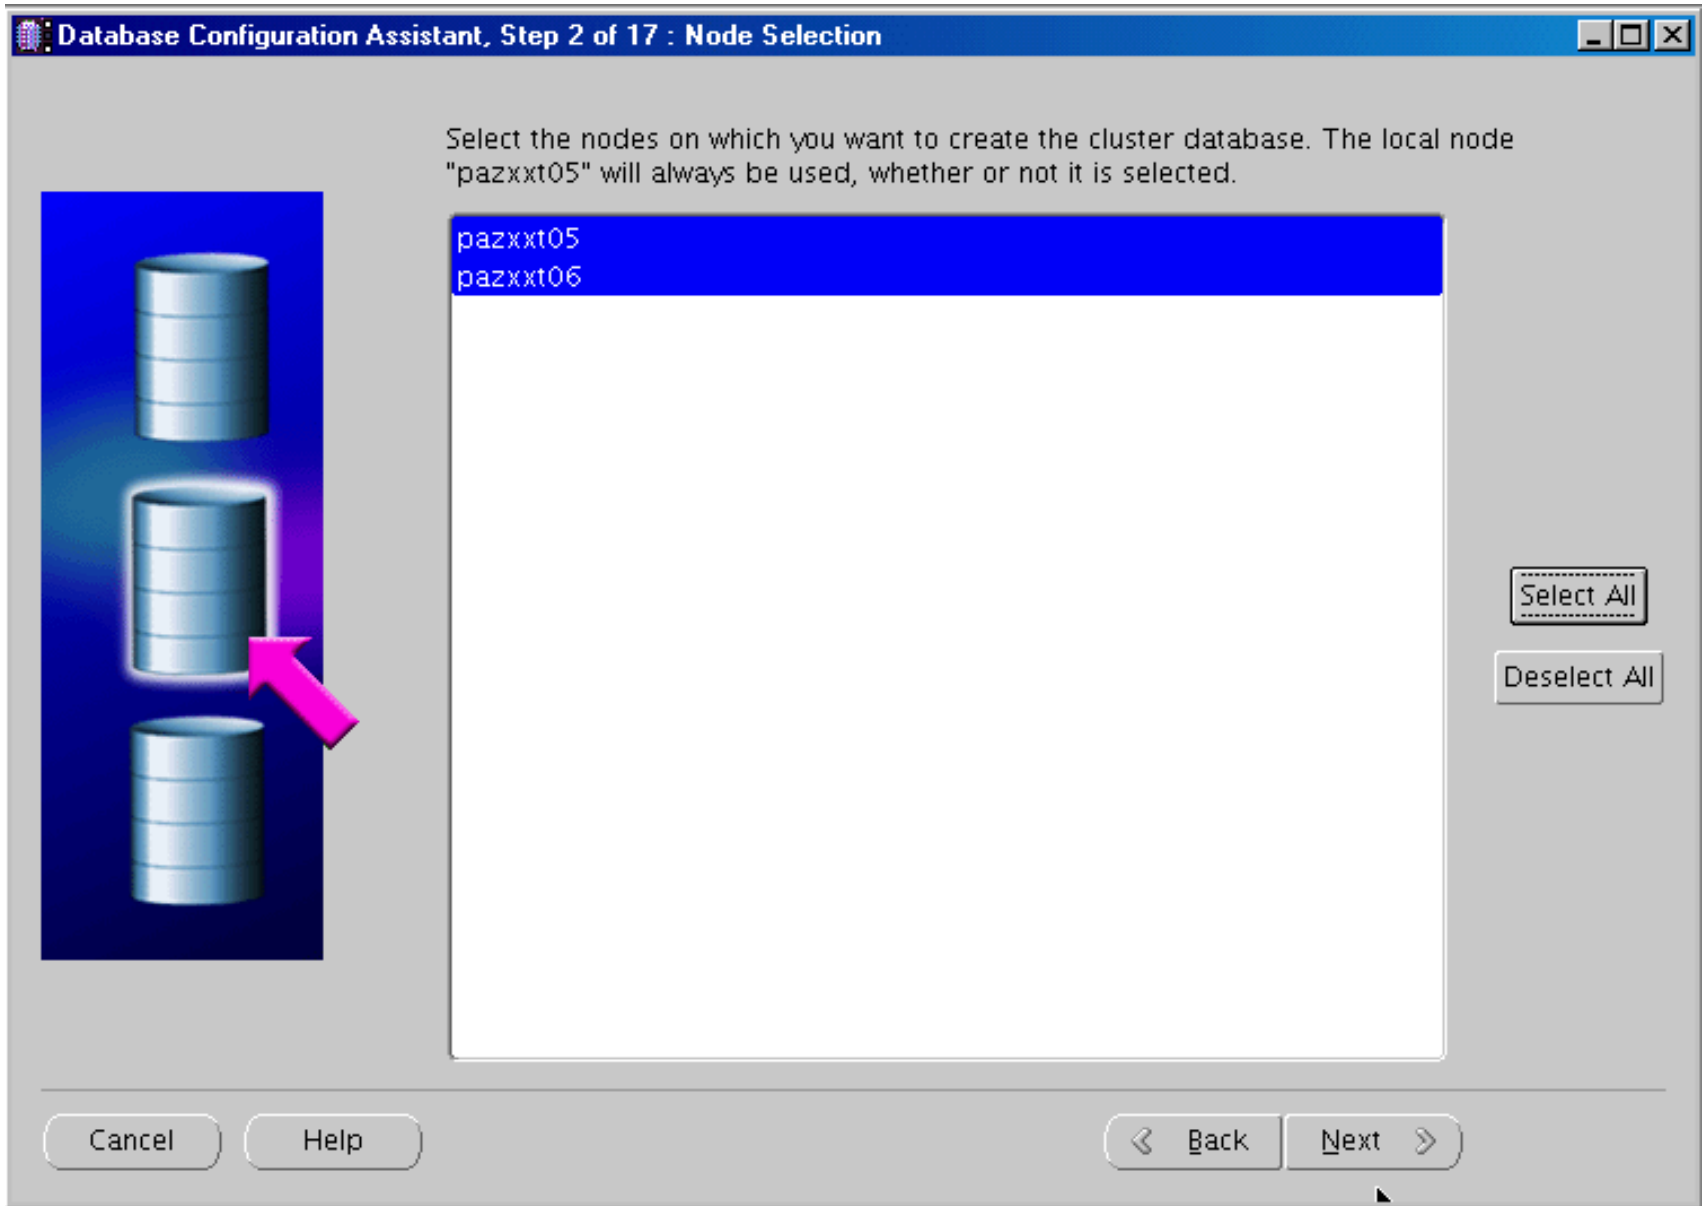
Database Configuration Assistant, Step 2 of 17 : Node Selection

Select the nodes on which you want to create the cluster database. The local node "pazxxt05" will always be used, whether or not it is selected.

pazxxt05
pazxxt06

Select All

Deselect All

Cancel

Help

Back

Next